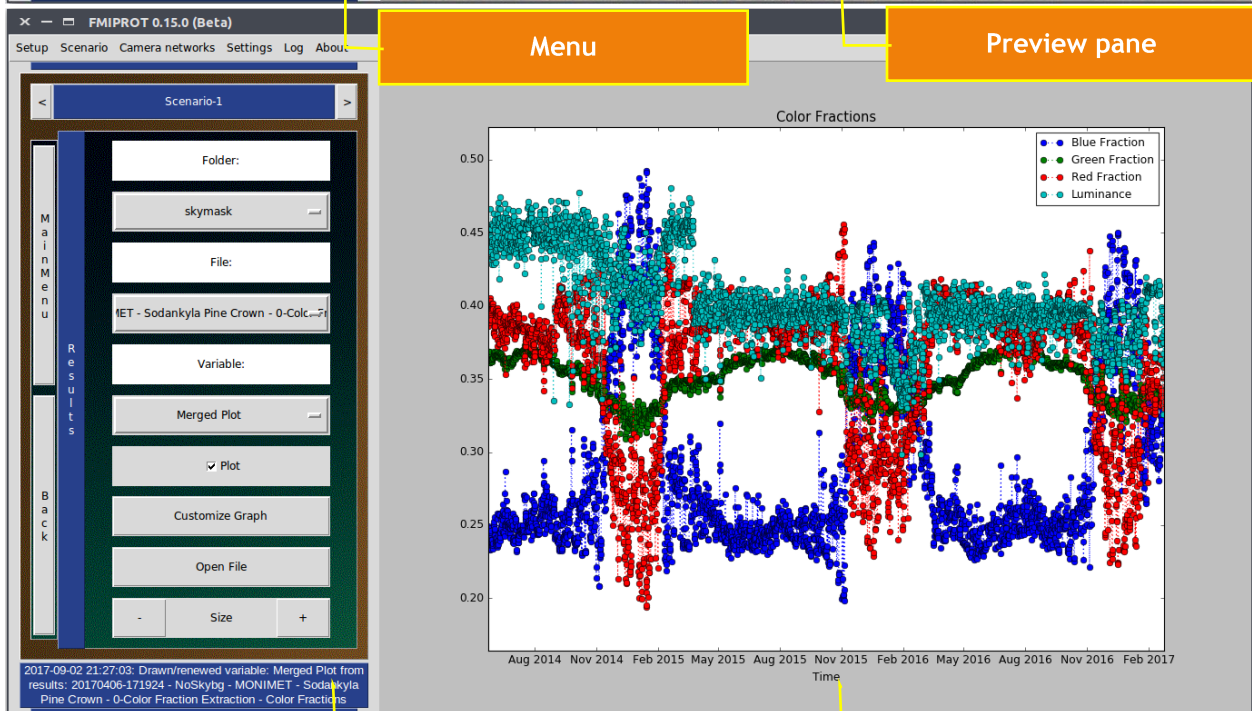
FMIPROT 0.15.0 (Beta)

Setup Scenario Camera networks Settings Log About

Menu

Preview pane

< Scenario-1 >

MainMenu

Back

Results

Folder:

skymask

File:

MET - Sodankyla Pine Crown - 0-Colo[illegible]

Variable:

Merged Plot

Plot

Customize Graph

Open File

- Size +

2017-09-02 21:27:03: Drawn/renewed variable: Merged Plot from results: 20170406-171924 - NoSkybg - MONIMET - Sodankyla Pine Crown - 0-Color Fraction Extraction - Color Fractions

Color Fractions

Blue Fraction
Green Fraction
Red Fraction
Luminance

0.50
0.45
0.40
0.35
0.30
0.25
0.20

Aug 2014 Nov 2014 Feb 2015 May 2015 Aug 2015 Nov 2015 Feb 2016 May 2016 Aug 2016 Nov 2016 Feb 2017

Time